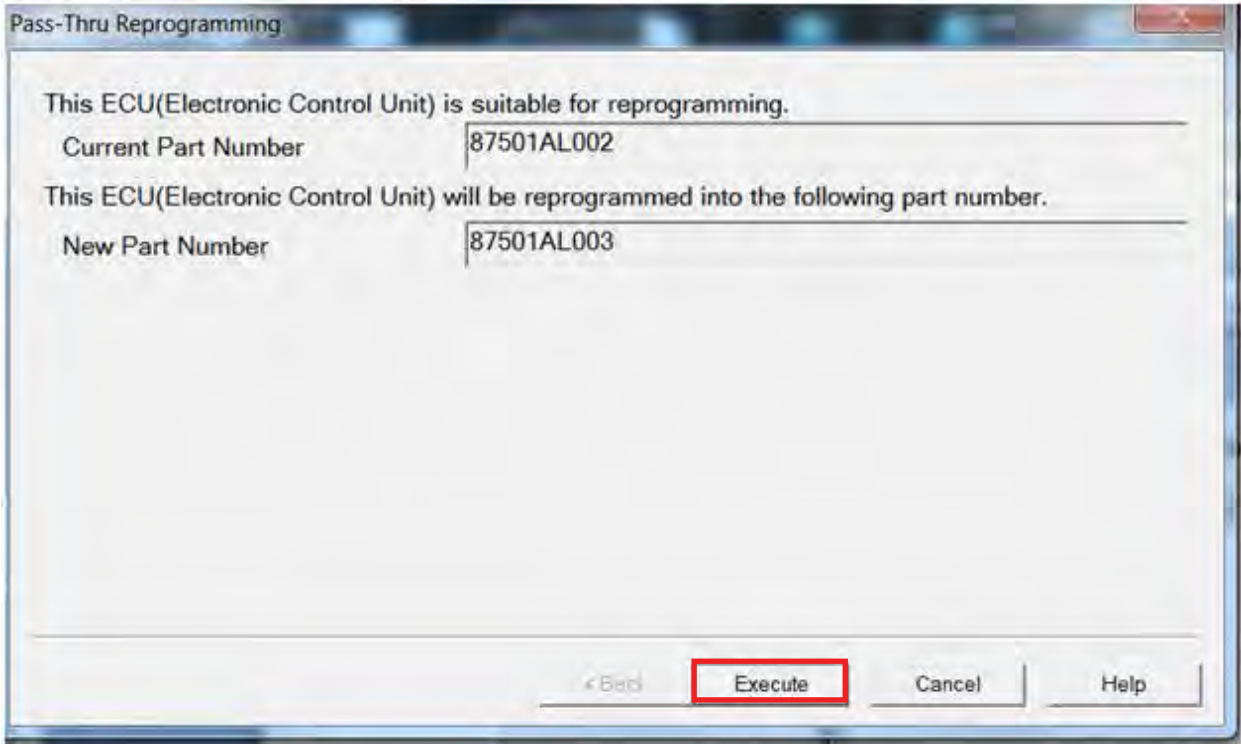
Pass-Thru Reprogramming

This ECU(Electronic Control Unit) is suitable for reprogramming.

Current Part Number 87501AL002

This ECU(Electronic Control Unit) will be reprogrammed into the following part number.

New Part Number 87501AL003

< Back Execute Cancel Help